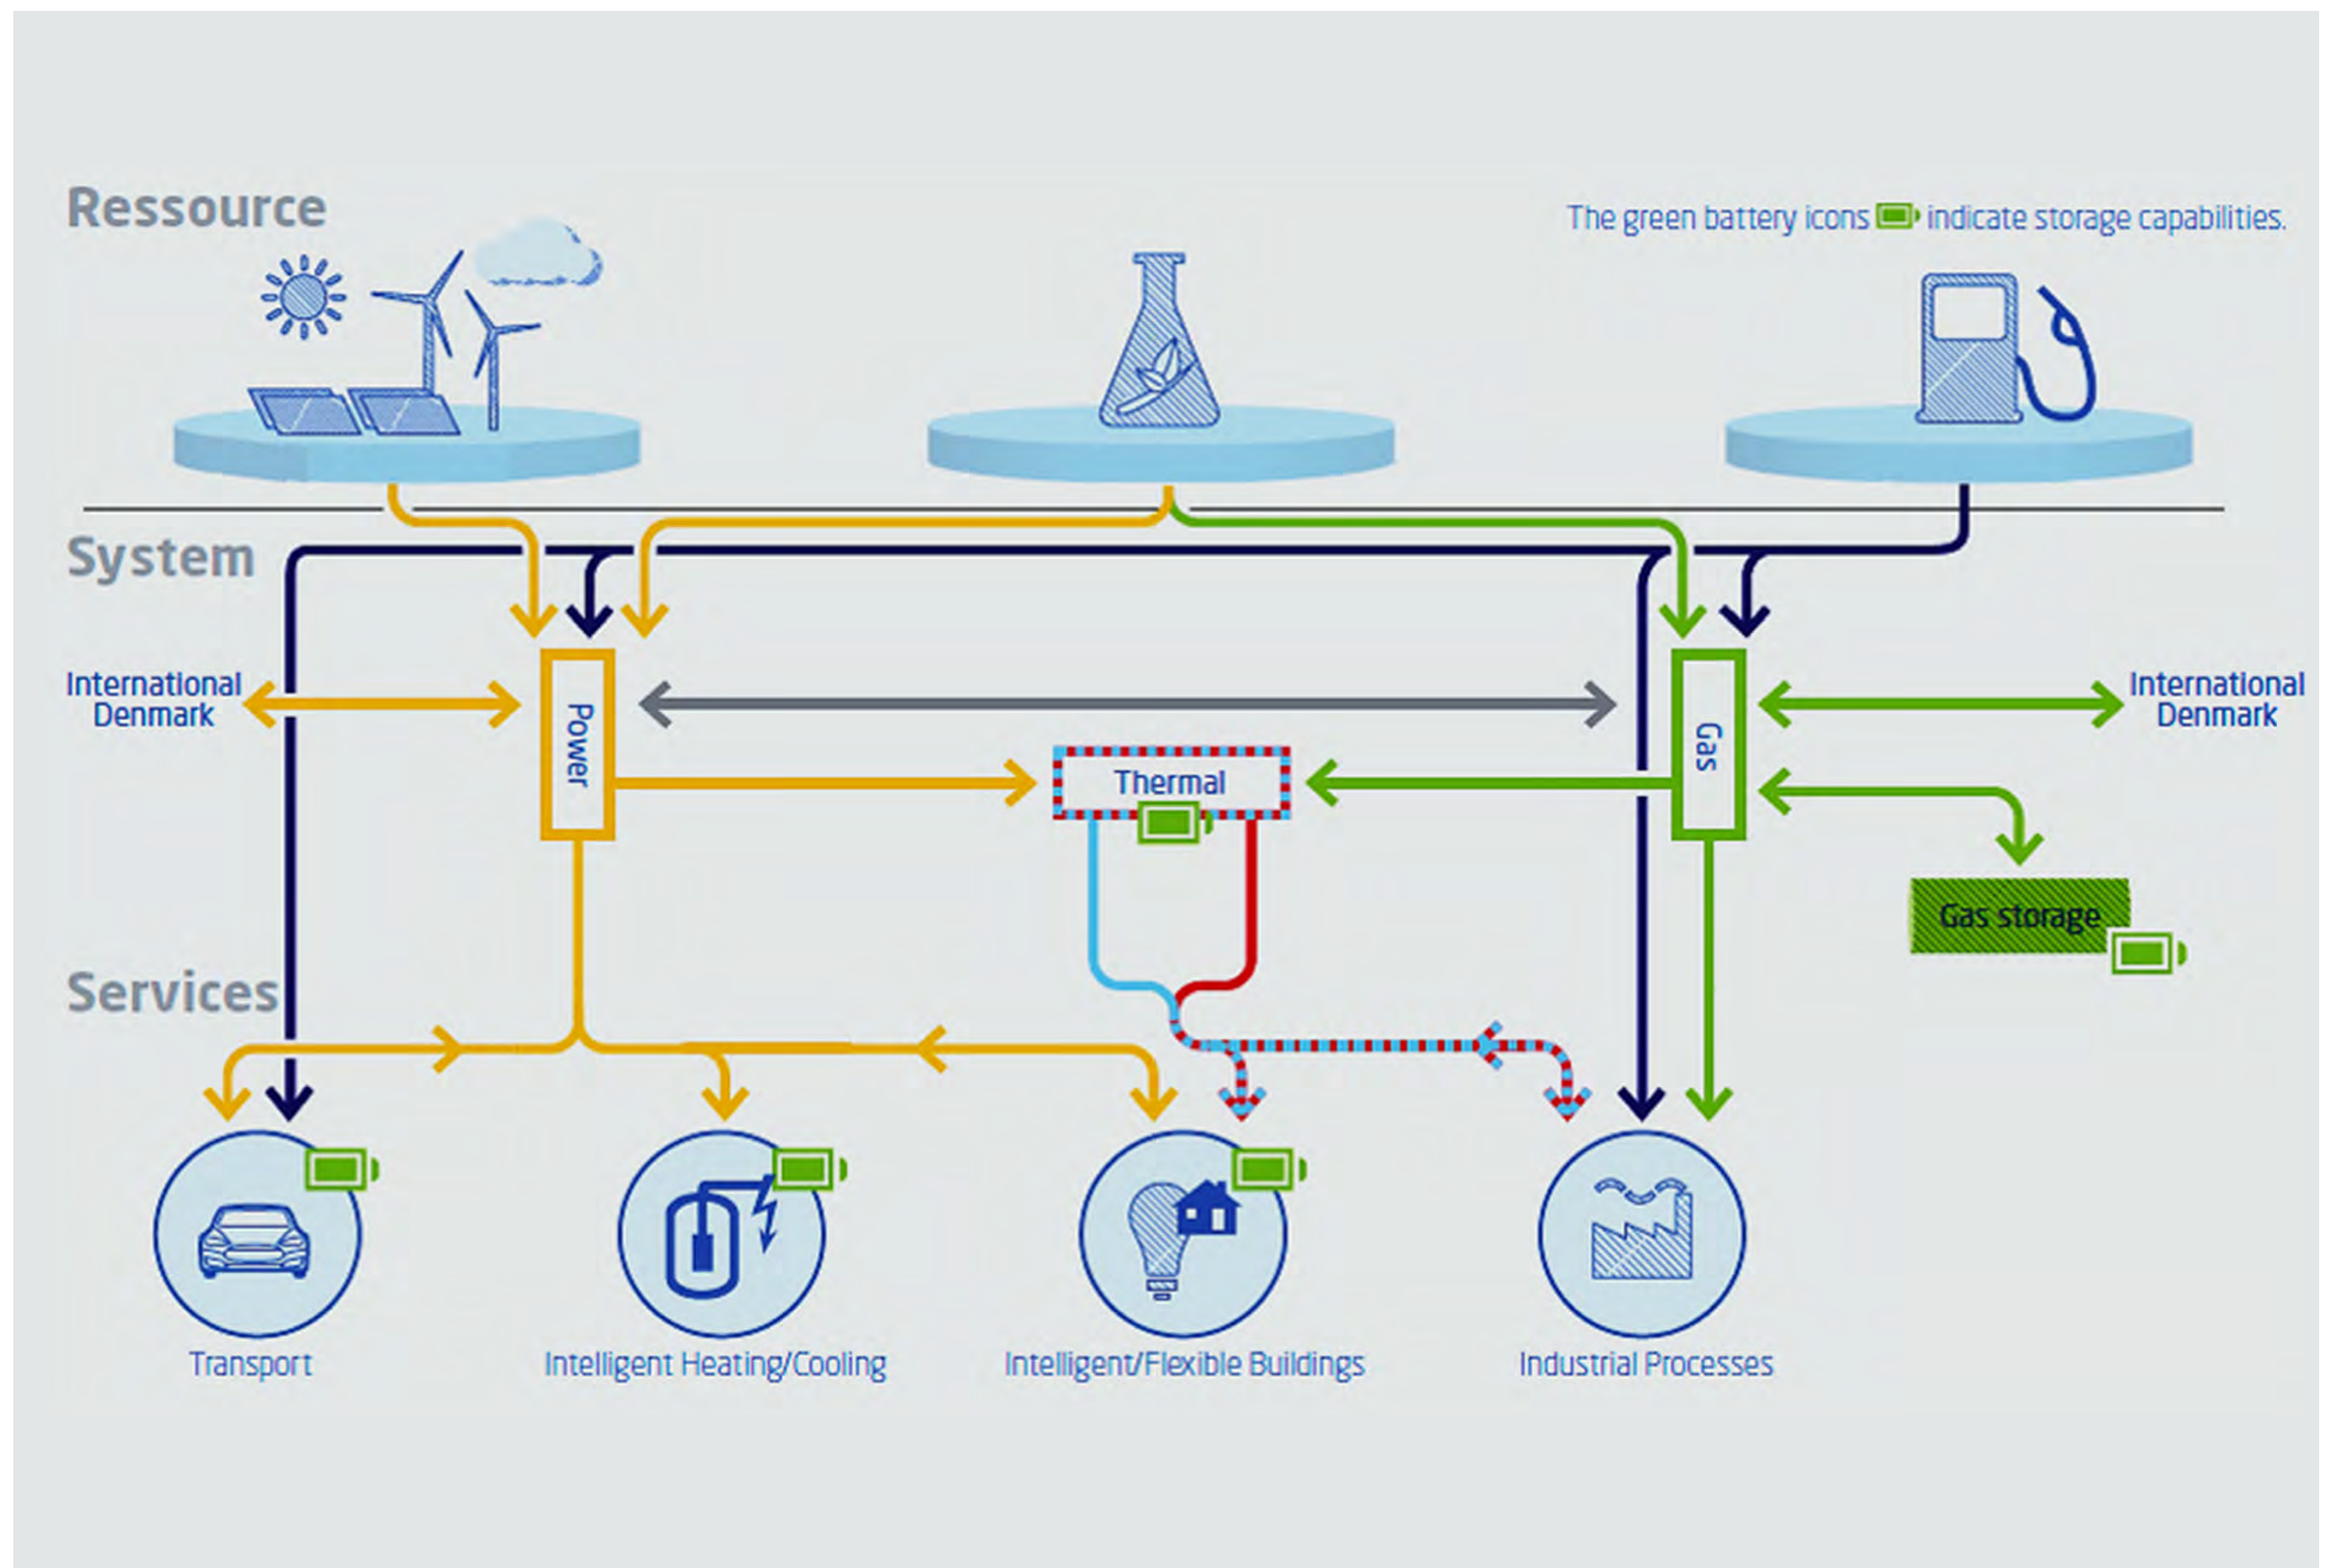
Ressource

The green battery icons indicate storage capabilities.

System

International Denmark

Power

Thermal

Gas

International Denmark

Gas storage

Services

Transport

Intelligent Heating/Cooling

Intelligent/Flexible Buildings

Industrial Processes